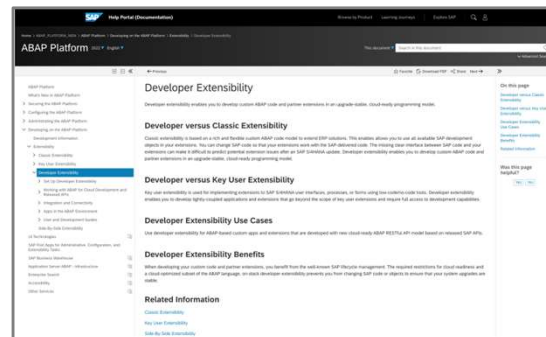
SAP Help Portal (Documentation)

Browse by Product Learning Journeys Explore SAP

Home / SAP_PLATFORM_NEW / ABAP Platform / Developing on the ABAP Platform / Extensibility / Developer Extensibility

ABAP Platform 2022 English

This document Search in this document

Advanced Search

ABAP Platform
What's New in ABAP Platform
Securing the ABAP Platform
Configuring the ABAP Platform
Administering the ABAP Platform
Developing on the ABAP Platform
Development Information
Extensibility
Classic Extensibility
Key User Extensibility
Developer Extensibility
Set Up Developer Extensibility
Working with ABAP for Cloud Development and Released APIs
Integration and Connectivity
Apps in the ABAP Environment
User and Development Guides
Side-By-Side Extensibility
UI Technologies
SAP Tool Apps for Administration, Configuration, and Extensibility Tasks
SAP Business Warehouse
Application Server ABAP - Infrastructure
Enterprise Search
Accessibility
Other Services

Previous

Favorite Download PDF Share Next

Developer Extensibility

Developer extensibility enables you to develop custom ABAP code and partner extensions in an upgrade-stable, cloud-ready programming model.

Developer versus Classic Extensibility

Classic extensibility is based on a rich and flexible custom ABAP code model to extend ERP solutions. This enables allows you to use all available SAP development objects in your extensions. You can change SAP code so that your extensions work with the SAP-delivered code. The missing clear interface between SAP code and your extensions can make it difficult to predict potential extension issues after an SAP S/4HANA update. Developer extensibility enables you to develop custom ABAP code and partner extensions in an upgrade-stable, cloud-ready programming model.

Developer versus Key User Extensibility

Key user extensibility is used for implementing extensions to SAP S/4HANA user interfaces, processes, or forms using low-code/no-code tools. Developer extensibility enables you to develop tightly coupled applications and extensions that go beyond the scope of key user extensions and require full access to development capabilities.

Developer Extensibility Use Cases

Use developer extensibility for ABAP-based custom apps and extensions that are developed with new cloud-ready ABAP RESTful API model based on released SAP APIs.

Developer Extensibility Benefits

When developing your custom code and partner extensions, you benefit from the well-known SAP lifecycle management. The required restrictions for cloud readiness and a cloud-optimized subset of the ABAP language, on-stack developer extensibility prevents you from changing SAP code or objects to ensure that your system upgrades are stable.

Related Information

Classic Extensibility
Key User Extensibility
Side-By-Side Extensibility

On this page
Developer versus Classic Extensibility
Developer versus Key User Extensibility
Developer Extensibility Use Cases
Developer Extensibility Benefits
Related Information

Was this page helpful?
Yes No